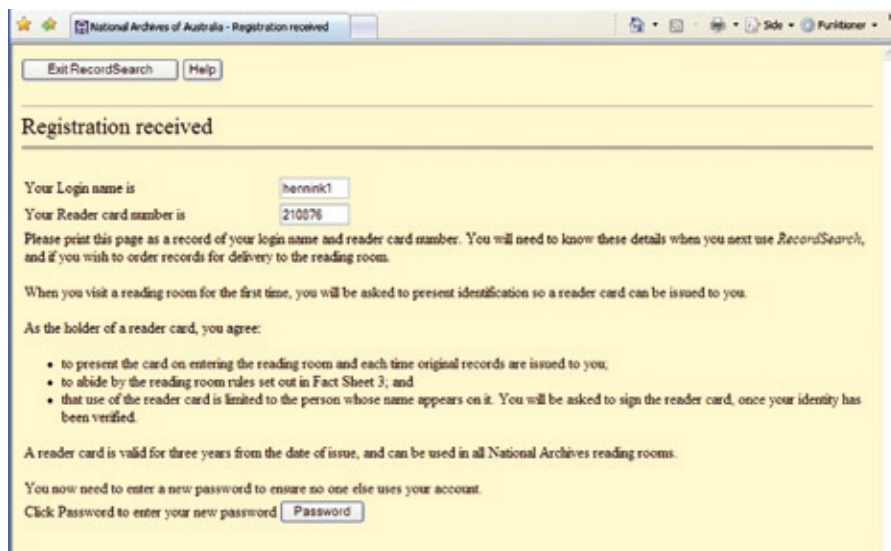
National Archives of Australia - Registration received

Side ▾ Funktioner ▾

Exit RecordSearch | Help

Registration received

Your Login name is hennink1
Your Reader card number is 210876

Please print this page as a record of your login name and reader card number. You will need to know these details when you next use *RecordSearch*, and if you wish to order records for delivery to the reading room.

When you visit a reading room for the first time, you will be asked to present identification so a reader card can be issued to you.

As the holder of a reader card, you agree:

- to present the card on entering the reading room and each time original records are issued to you;
- to abide by the reading room rules set out in Fact Sheet 3; and
- that use of the reader card is limited to the person whose name appears on it. You will be asked to sign the reader card, once your identity has been verified.

A reader card is valid for three years from the date of issue, and can be used in all National Archives reading rooms.

You now need to enter a new password to ensure no one else uses your account.
Click Password to enter your new password Password